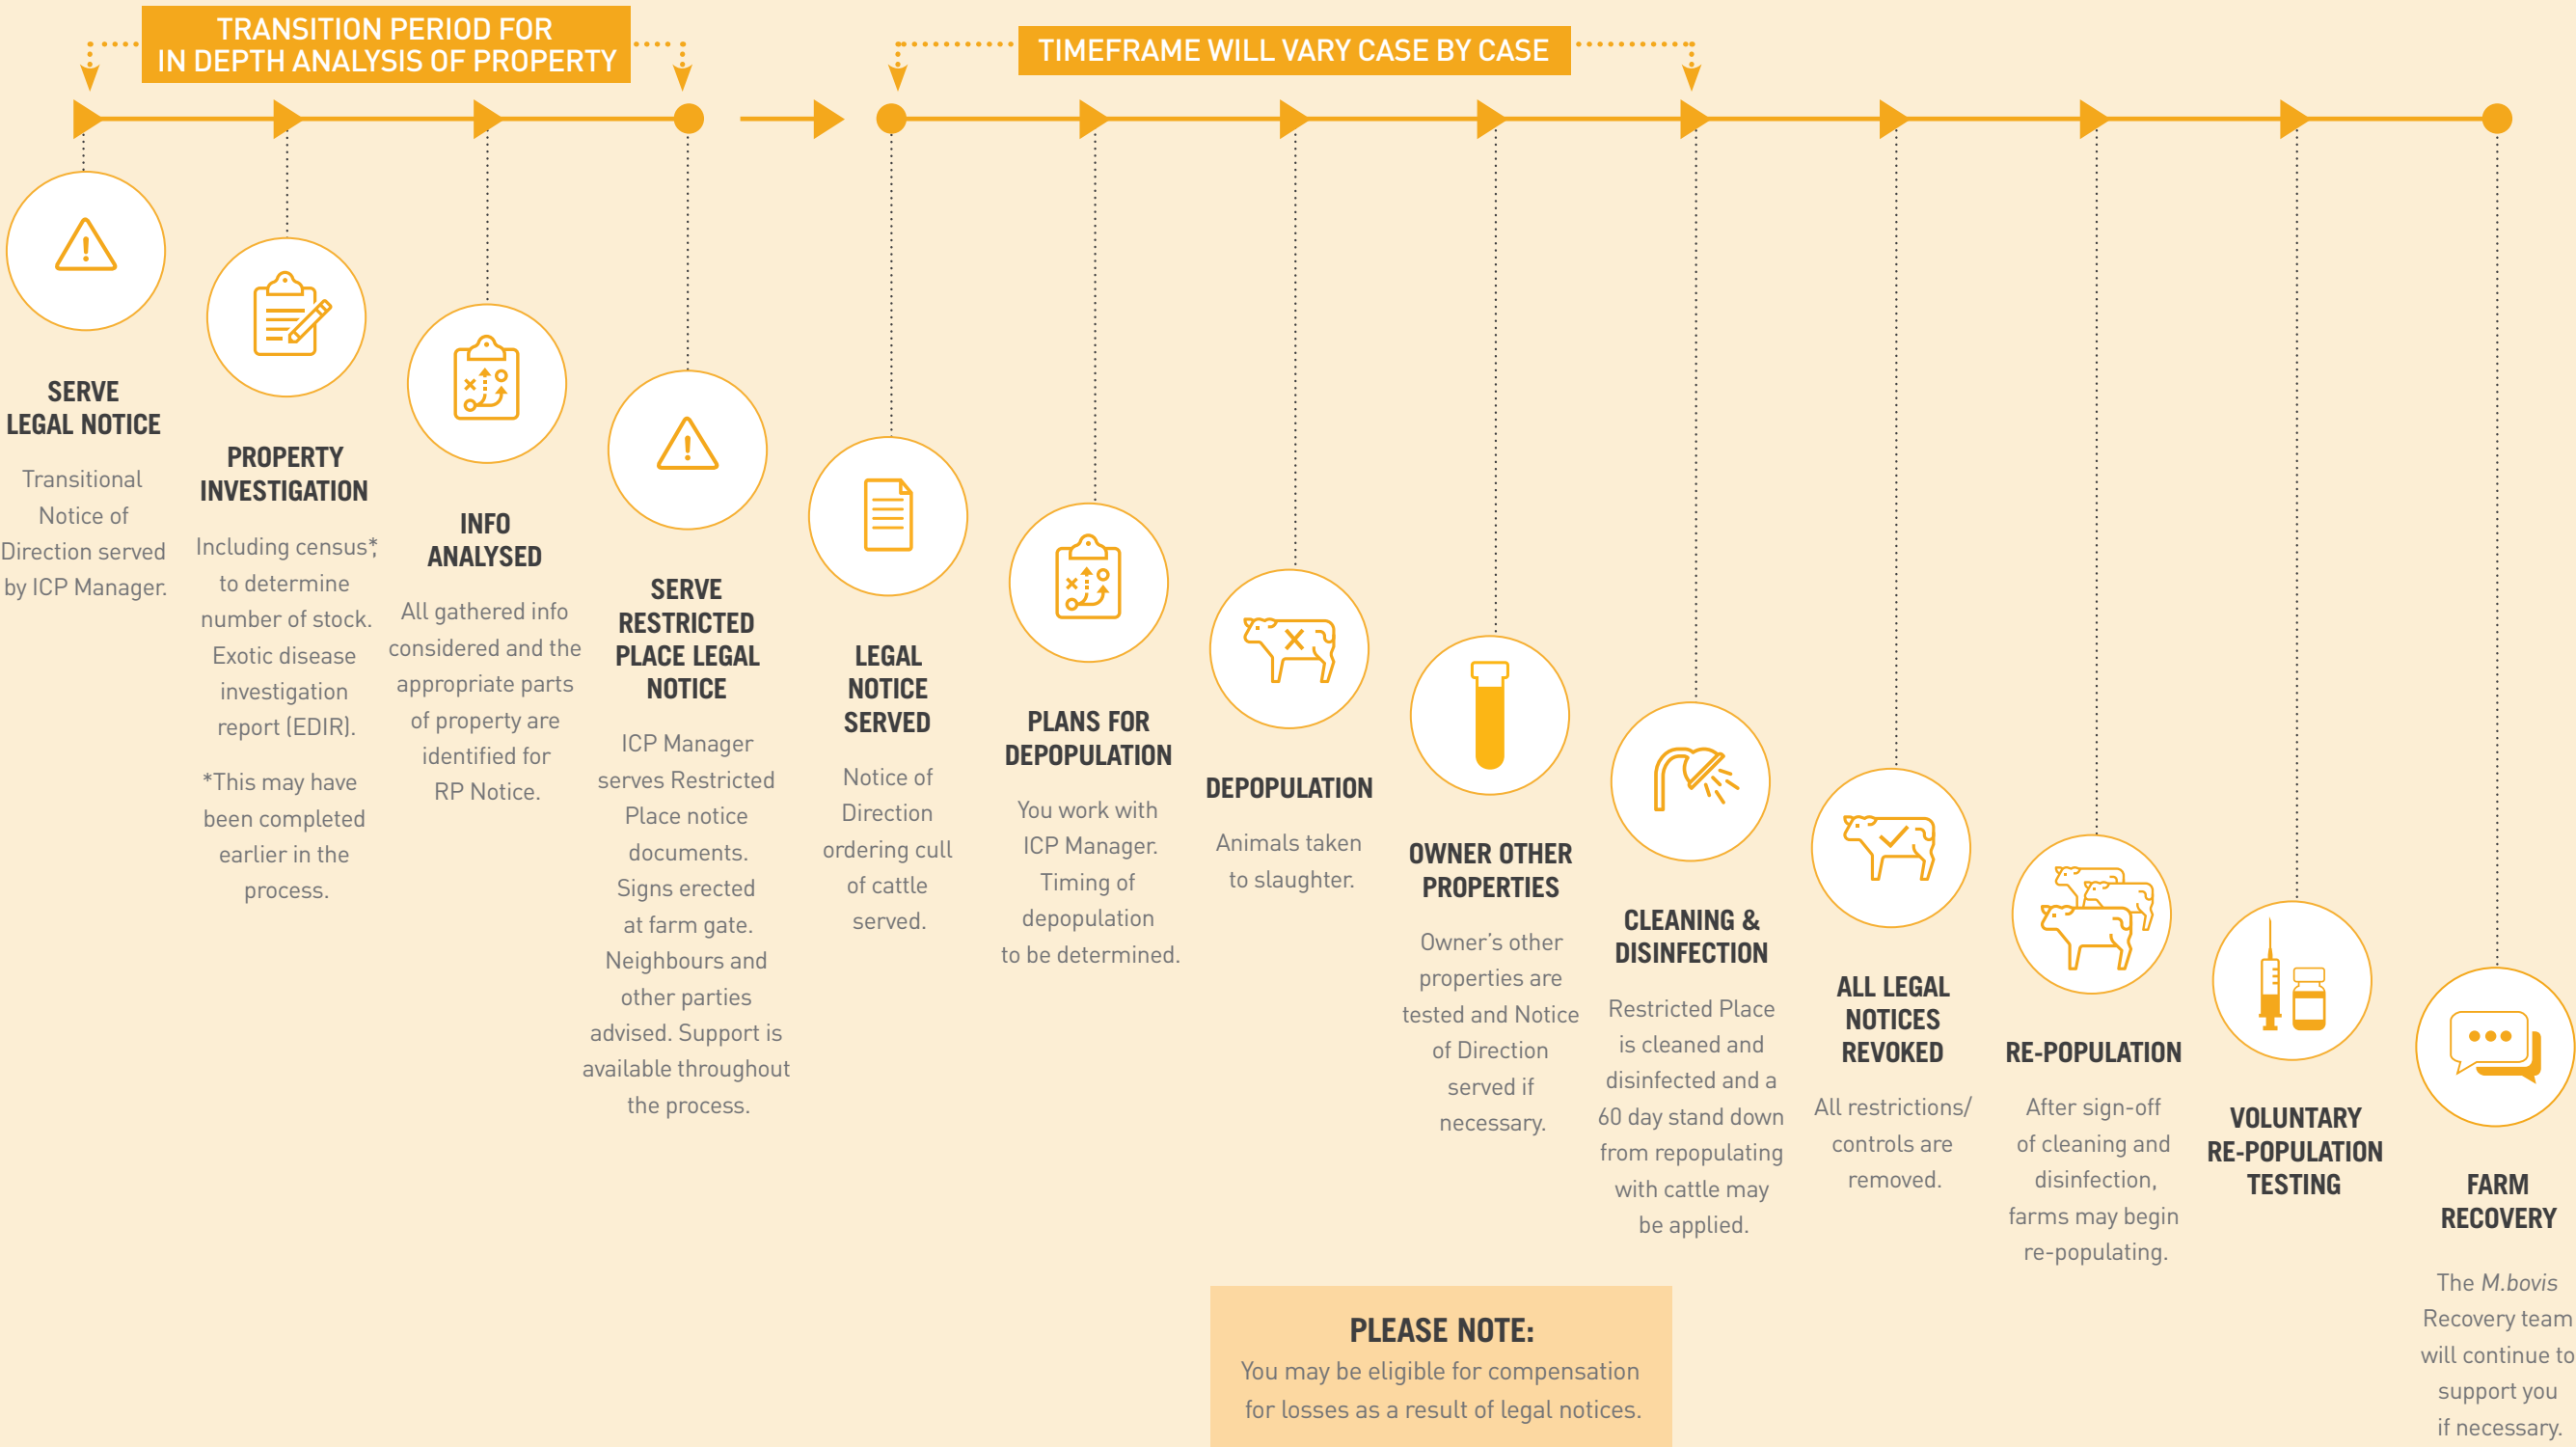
TRANSITION PERIOD FOR IN DEPTH ANALYSIS OF PROPERTY

TIMEFRAME WILL VARY CASE BY CASE

SERVE LEGAL NOTICE

Transitional Notice of Direction served by ICP Manager.

PROPERTY INVESTIGATION

Including census*, to determine number of stock. Exotic disease investigation report (EDIR).

*This may have been completed earlier in the process.

INFO ANALYSED

All gathered info considered and the appropriate parts of property are identified for RP Notice.

SERVE RESTRICTED PLACE LEGAL NOTICE

ICP Manager serves Restricted Place notice documents. Signs erected at farm gate. Neighbours and other parties advised. Support is available throughout the process.

LEGAL NOTICE SERVED

Notice of Direction ordering cull of cattle served.

PLANS FOR DEPOPULATION

You work with ICP Manager. Timing of depopulation to be determined.

DEPOPULATION

Animals taken to slaughter.

OWNER OTHER PROPERTIES

Owner's other properties are tested and Notice of Direction served if necessary.

CLEANING & DISINFECTION

Restricted Place is cleaned and disinfected and a 60 day stand down from repopulating with cattle may be applied.

ALL LEGAL NOTICES REVOKED

All restrictions/ controls are removed.

RE-POPULATION

After sign-off of cleaning and disinfection, farms may begin re-populating.

VOLUNTARY RE-POPULATION TESTING

FARM RECOVERY

The M.bovis Recovery team will continue to support you if necessary.

PLEASE NOTE:

You may be eligible for compensation for losses as a result of legal notices.